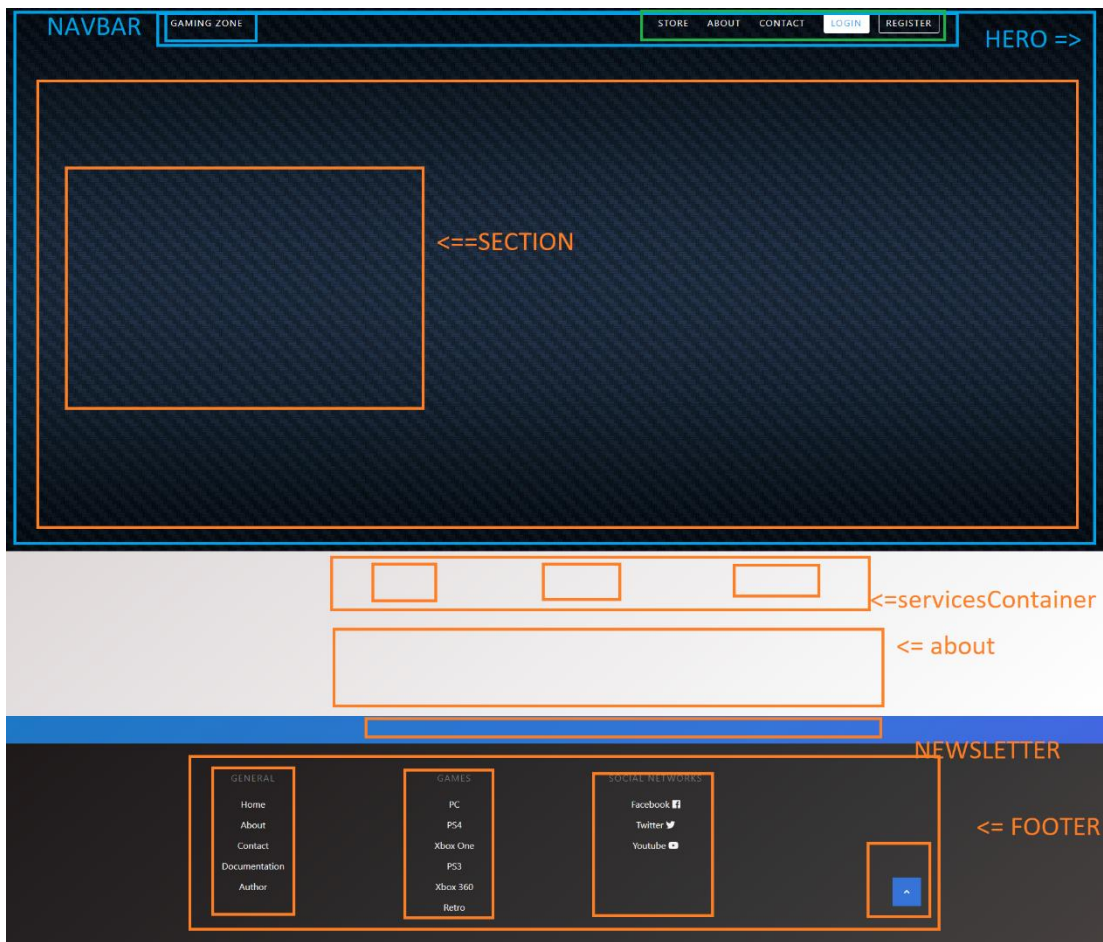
NAVBAR GAMING ZONE

STORE ABOUT CONTACT LOGIN REGISTER

HERO =>

<==SECTION

<=servicesContainer

<= about

NEWSLETTER

GENERAL
Home
About
Contact
Documentation
Author

GAMES
PC
PS4
Xbox One
PS3
Xbox 360
Retro

SOCIAL NETWORKS
Facebook
Twitter
Youtube

<= FOOTER